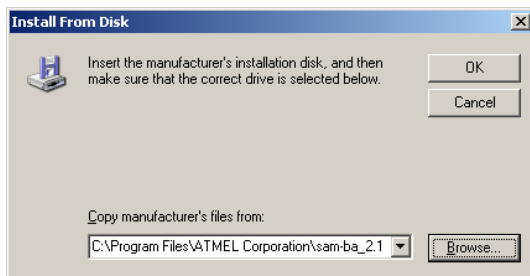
Install From Disk

Insert the manufacturer's installation disk, and then make sure that the correct drive is selected below.

OK

Cancel

Copy manufacturer's files from:

C:\Program Files\ATMEL Corporation\sam-ba_2.1

Browse...